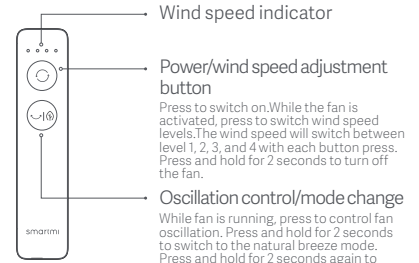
Wind speed indicator

Power/wind speed adjustment button

Press to switch on.While the fan is activated, press to switch wind speed levels.The wind speed will switch between level 1, 2, 3, and 4 with each button press. Press and hold for 2 seconds to turn off the fan.

Oscillation control/mode change

While fan is running, press to control fan oscillation. Press and hold for 2 seconds to switch to the natural breeze mode. Press and hold for 2 seconds again to

smartmi